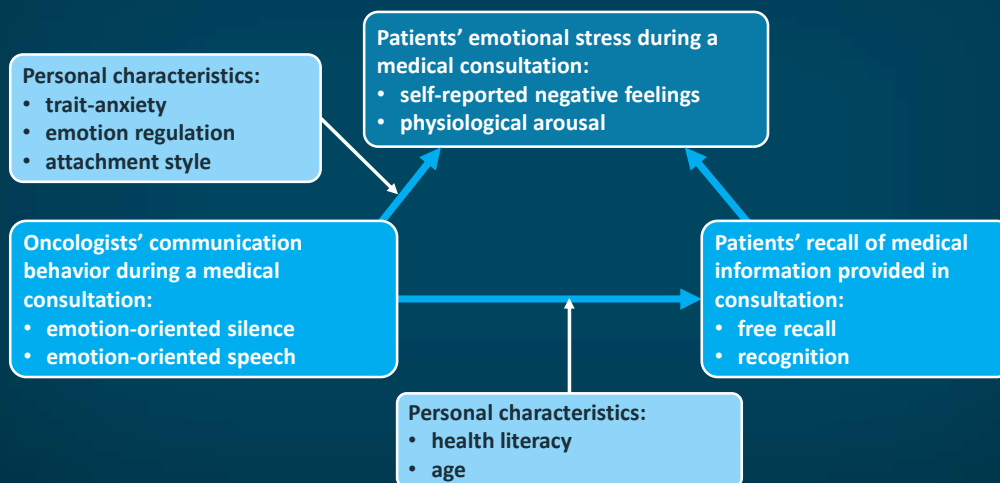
Patients' emotional stress during a medical consultation:
• self-reported negative feelings
• physiological arousal

Personal characteristics:
• trait-anxiety
• emotion regulation
• attachment style

Oncologists' communication behavior during a medical consultation:
• emotion-oriented silence
• emotion-oriented speech

Patients' recall of medical information provided in consultation:
• free recall
• recognition

Personal characteristics:
• health literacy
• age